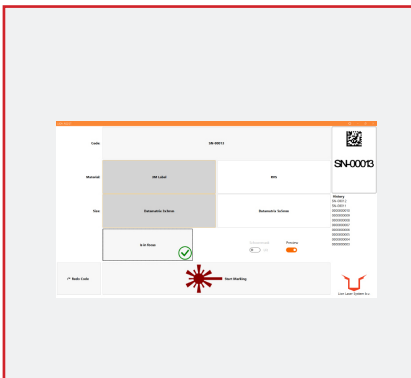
Code

SN-00013

SN-00013

Material

3M Label

PPS

Size

Datamatrix Schema

Datamatrix Schema

History
SN-00012
SN-00011
000000013
000000012
000000011
000000010
000000009
000000008
000000007
000000006
000000005
000000004
000000003

Ink Ready

Off

Preview

Redo Code

Start Marking

Lux Laser System S.r.